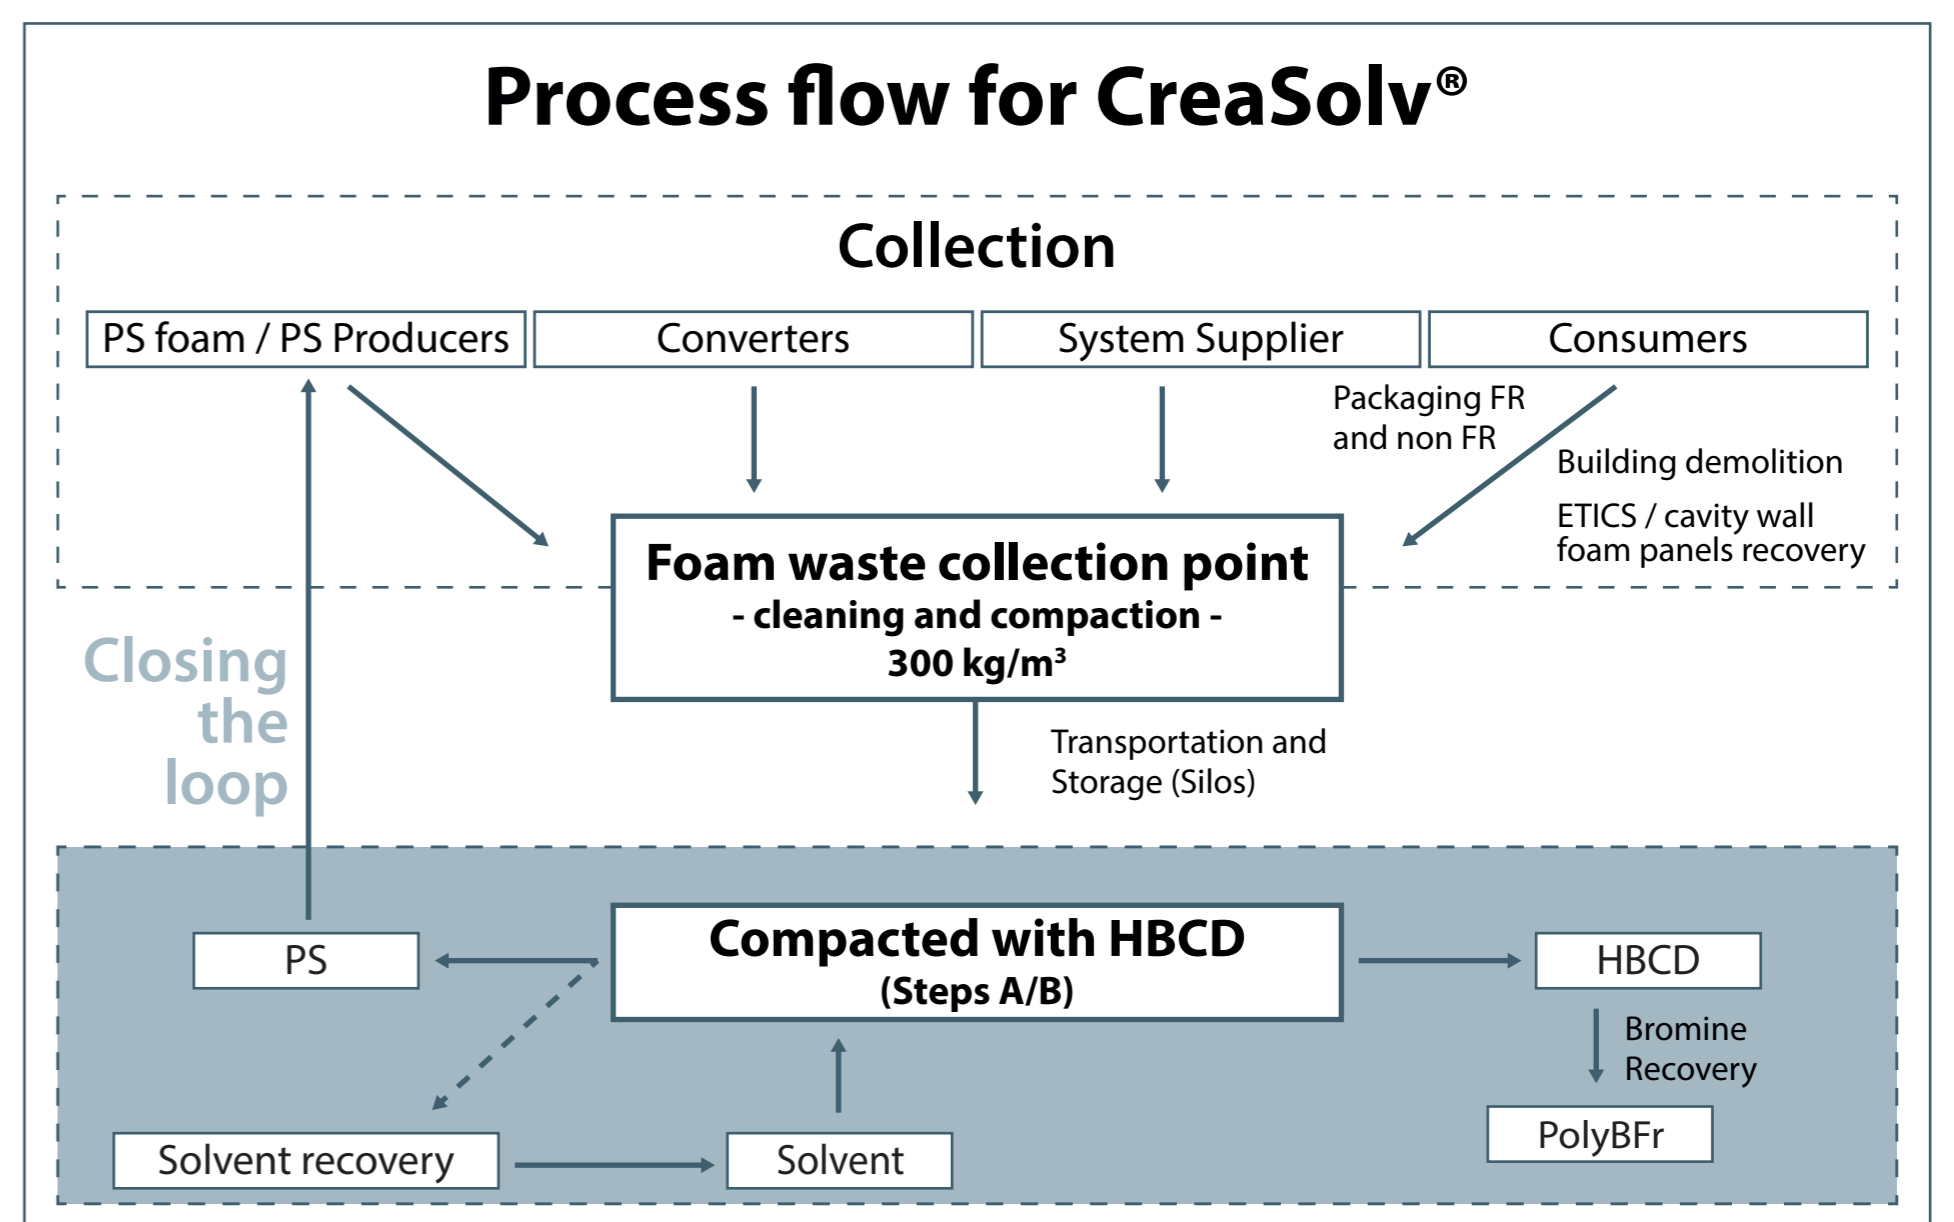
Process flow for CreaSolv®

Collection

PS foam / PS Producers

Converters

System Supplier

Consumers

Packaging FR and non FR

Building demolition

ETICS / cavity wall foam panels recovery

Foam waste collection point
- cleaning and compaction -
300 kg/m³

Closing the loop

Transportation and Storage (Silos)

PS

Compacted with HBCD
(Steps A/B)

HBCD

Bromine Recovery

PolyBFr

Solvent recovery

Solvent